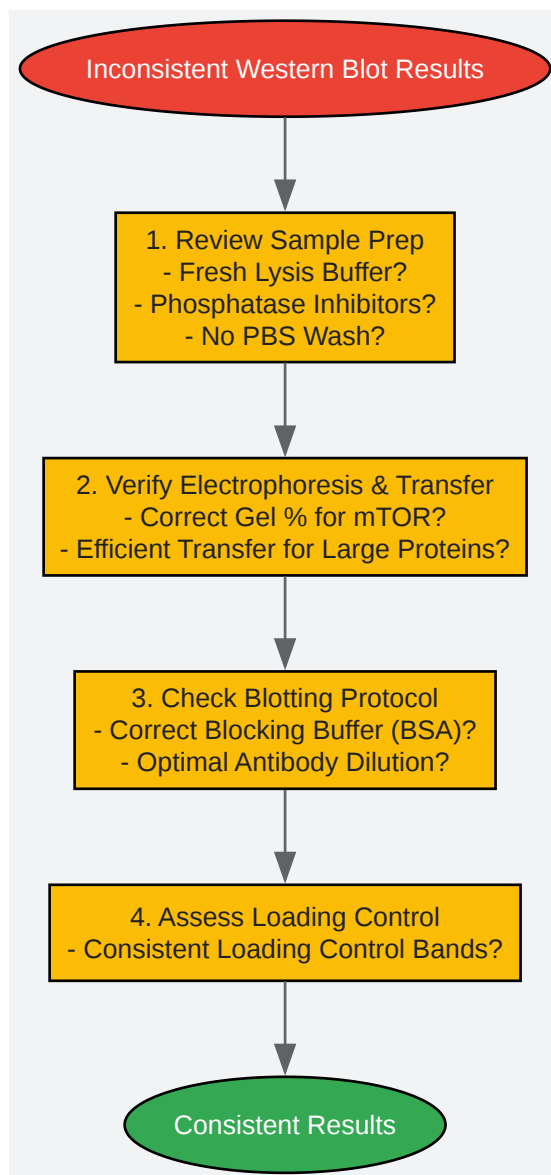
Inconsistent Western Blot Results

1. Review Sample Prep
- Fresh Lysis Buffer?
- Phosphatase Inhibitors?
- No PBS Wash?

2. Verify Electrophoresis & Transfer
- Correct Gel % for mTOR?
- Efficient Transfer for Large Proteins?

3. Check Blotting Protocol
- Correct Blocking Buffer (BSA)?
- Optimal Antibody Dilution?

4. Assess Loading Control
- Consistent Loading Control Bands?

Consistent Results